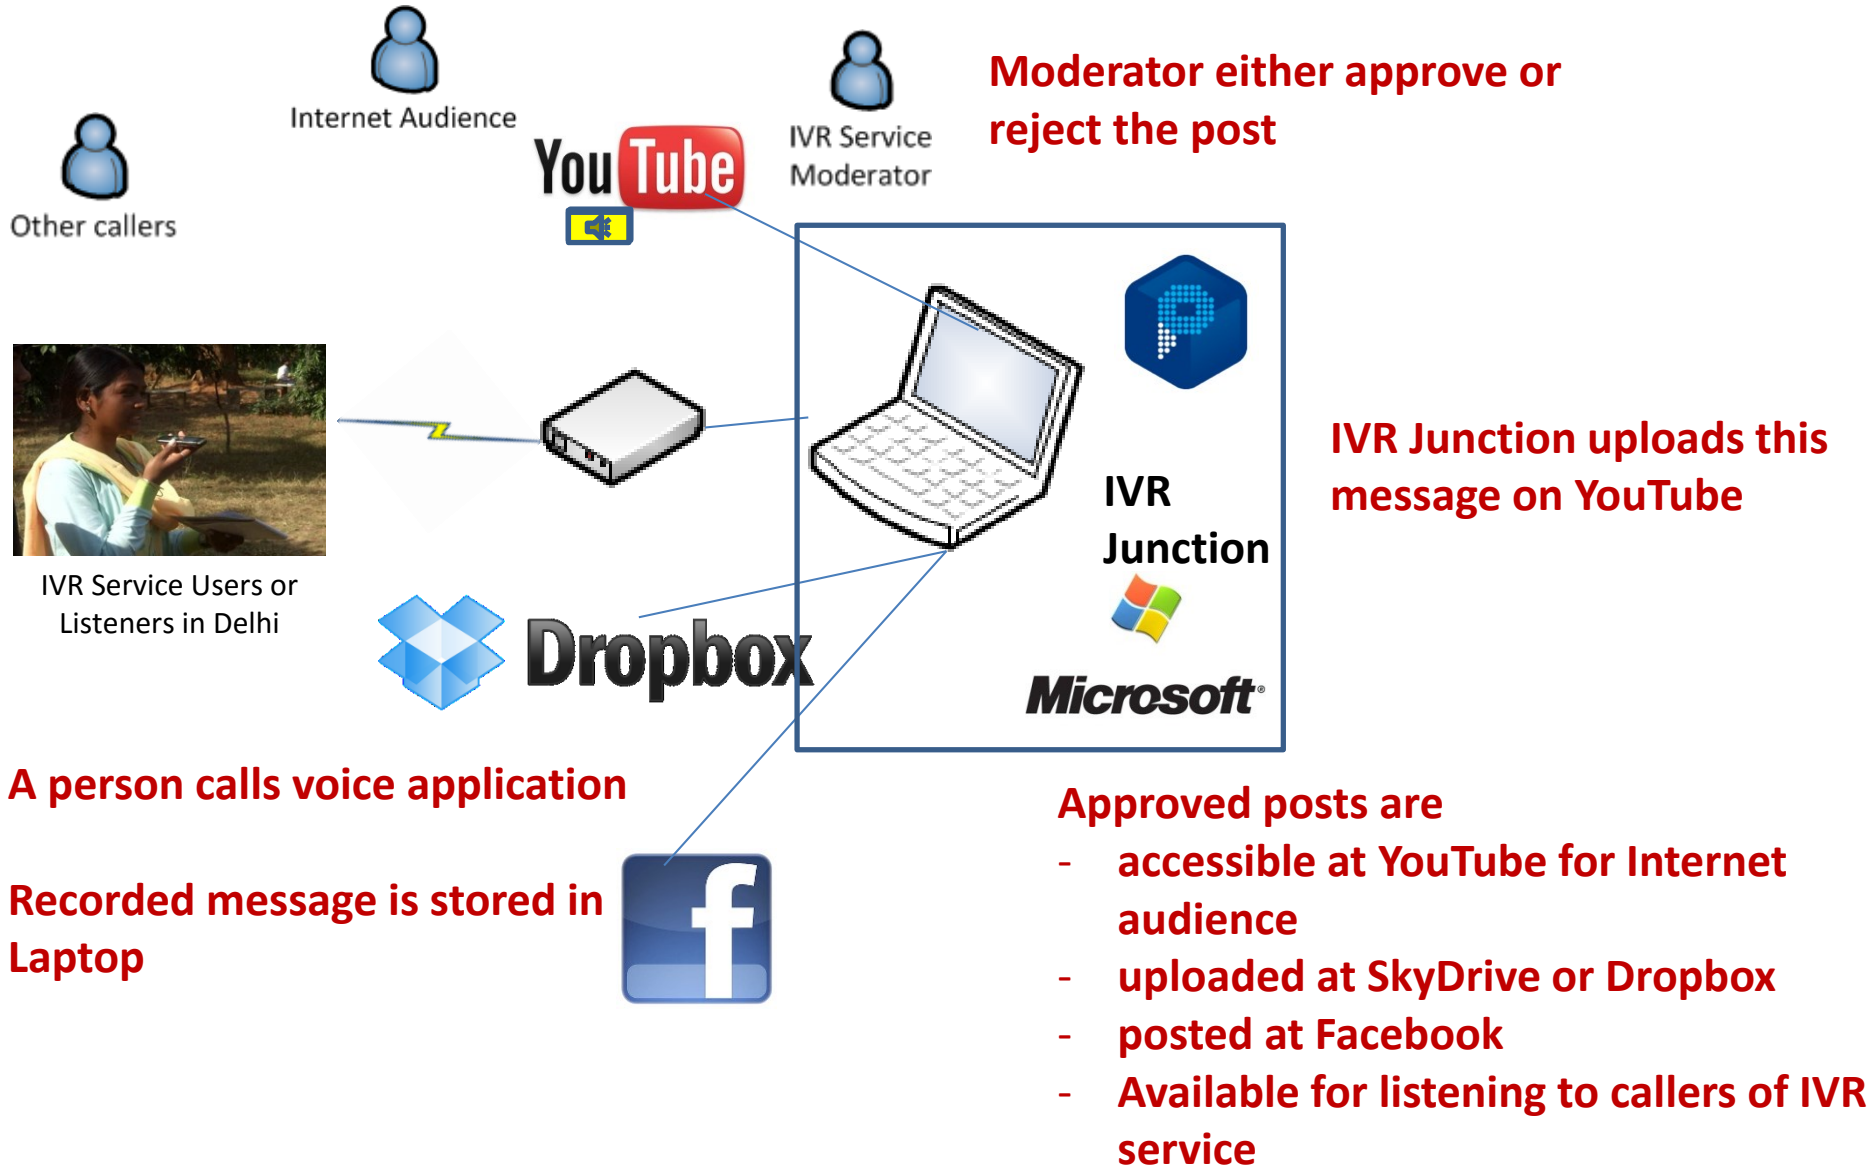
Internet Audience

IVR Service Moderator

Moderator either approve or reject the post

Other callers

YouTube

IVR Junction

Microsoft

IVR Junction uploads this message on YouTube

IVR Service Users or Listeners in Delhi

Dropbox

A person calls voice application

Recorded message is stored in Laptop

f

Approved posts are
- accessible at YouTube for Internet audience
- uploaded at SkyDrive or Dropbox
- posted at Facebook
- Available for listening to callers of IVR service